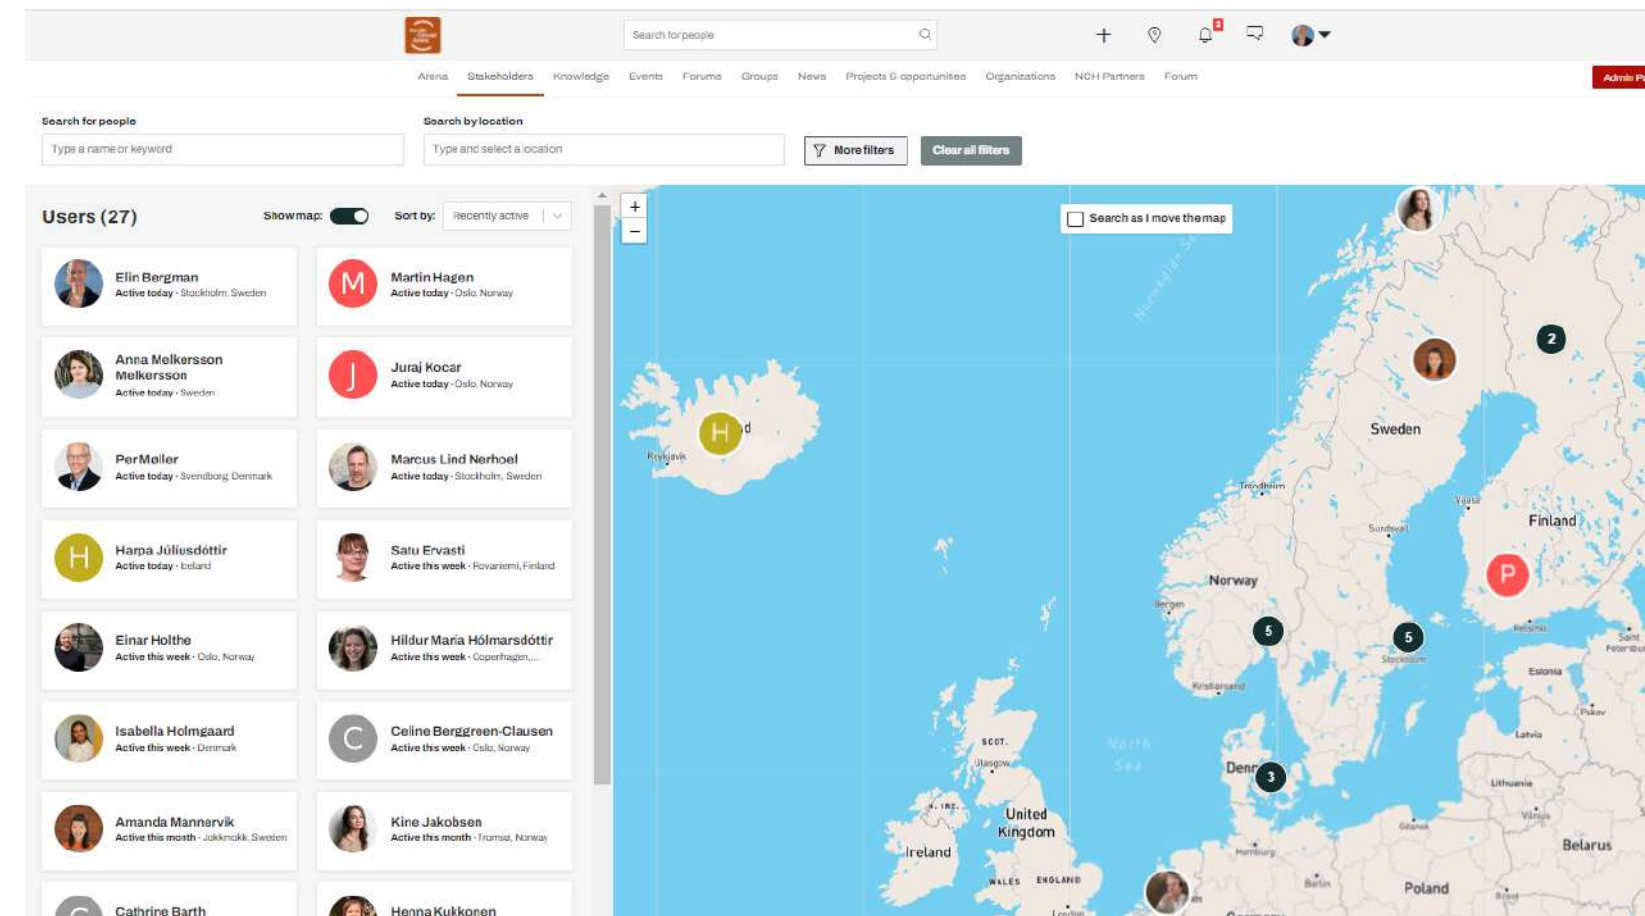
Search for people

Arena Stakeholders Knowledge Events Forums Groups News Projects & opportunities Organizations NCH Partners Forum

Admin P

Search for people
Type a name or keyword

Search by location
Type and select a location

More filters
Clear all filters

Users (27)
Show map:
Sort by: Recently active

Elin Bergman
Active today · Stockholm, Sweden

M
Martin Hagen
Active today · Oslo, Norway

Anna Melkersson Melkersson
Active today · Sweden

J
Juraj Kocar
Active today · Oslo, Norway

Per Møller
Active today · Svendborg, Denmark

Marcus Lind Nerhoel
Active today · Stockholm, Sweden

H
Harpa Júlíusdóttir
Active today · Iceland

Satu Ervasti
Active this week · Rovaniemi, Finland

Einar Holthe
Active this week · Oslo, Norway

Hildur Maria Hólmarsdóttir
Active this week · Copenhagen, ...

Isabella Holmgaard
Active this week · Denmark

C
Celine Berggreen-Clausen
Active this week · Oslo, Norway

Amanda Mannervik
Active this month · Jokkmokk, Sweden

Kine Jakobsen
Active this month · Tromsø, Norway

C
Cathrine Barth

Henna Kukkonen

+
−
Search as I move the map
2
H
Reykjavik
Sweden
Trondheim
Finland
Sundsvall
P
Norway
Bergen
5
5
Helsinki
Stockholm
Saint Petersbu
Kristiansand
Estonia
Pskov
SCOT.
Latvia
Glasgow
North Sea
Denm
3
Lithuania
N. IRE.
United Kingdom
Vilnius
Ireland
Gdansk
Hamburg
Belarus
WALES
ENGLAND
Berlin
Poland
London